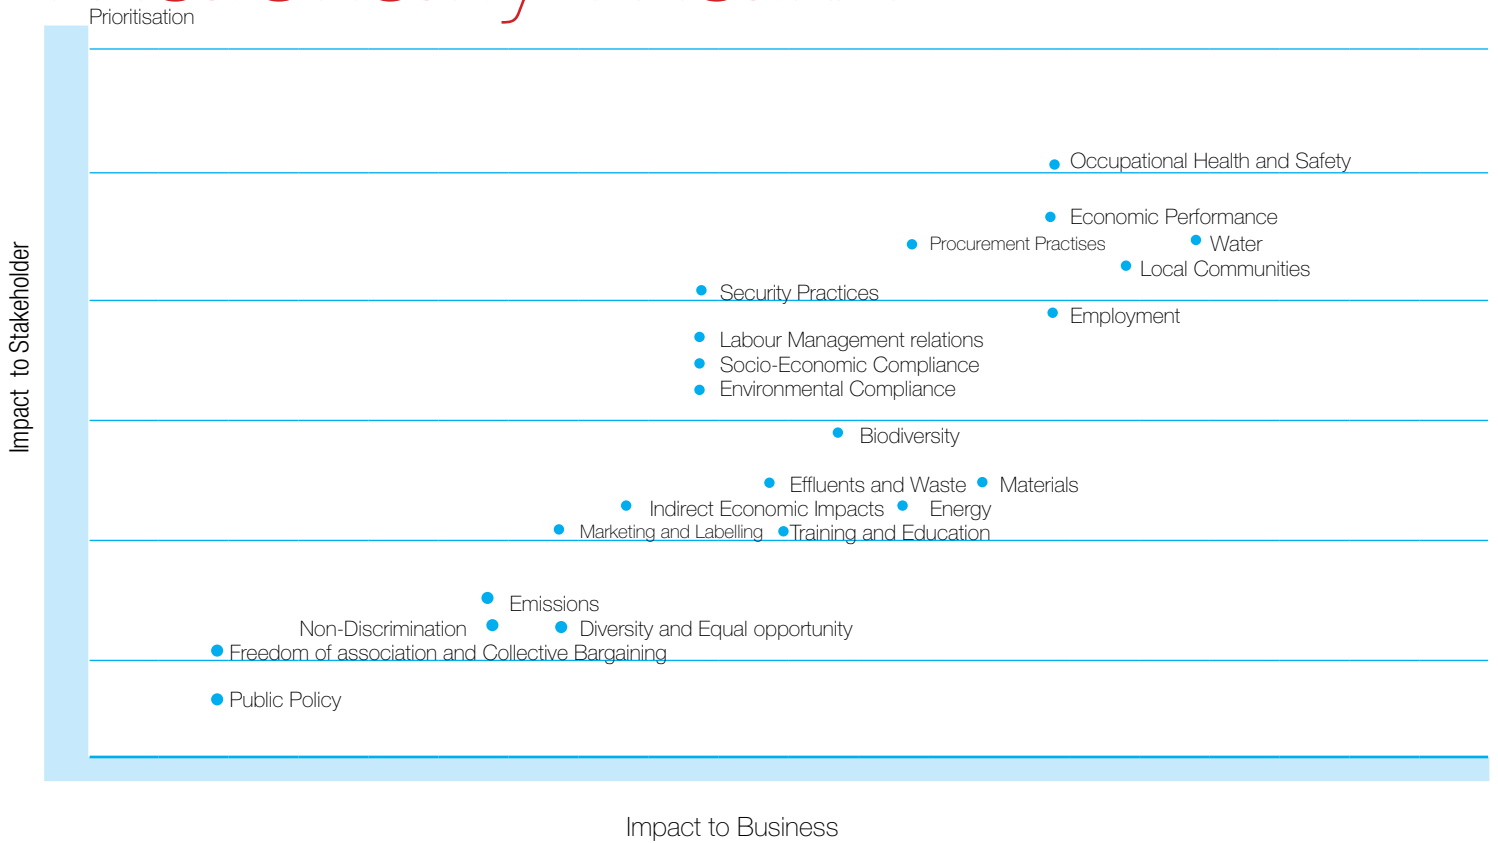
Prioritisation

Occupational Health and Safety
Economic Performance
Procurement Practises
Water
Local Communities
Security Practices
Employment
Labour Management relations
Socio-Economic Compliance
Environmental Compliance
Biodiversity
Effluents and Waste
Materials
Indirect Economic Impacts
Energy
Marketing and Labelling
Training and Education
Emissions
Non-Discrimination
Diversity and Equal opportunity
Freedom of association and Collective Bargaining
Public Policy

Impact to Stakeholder

Impact to Business